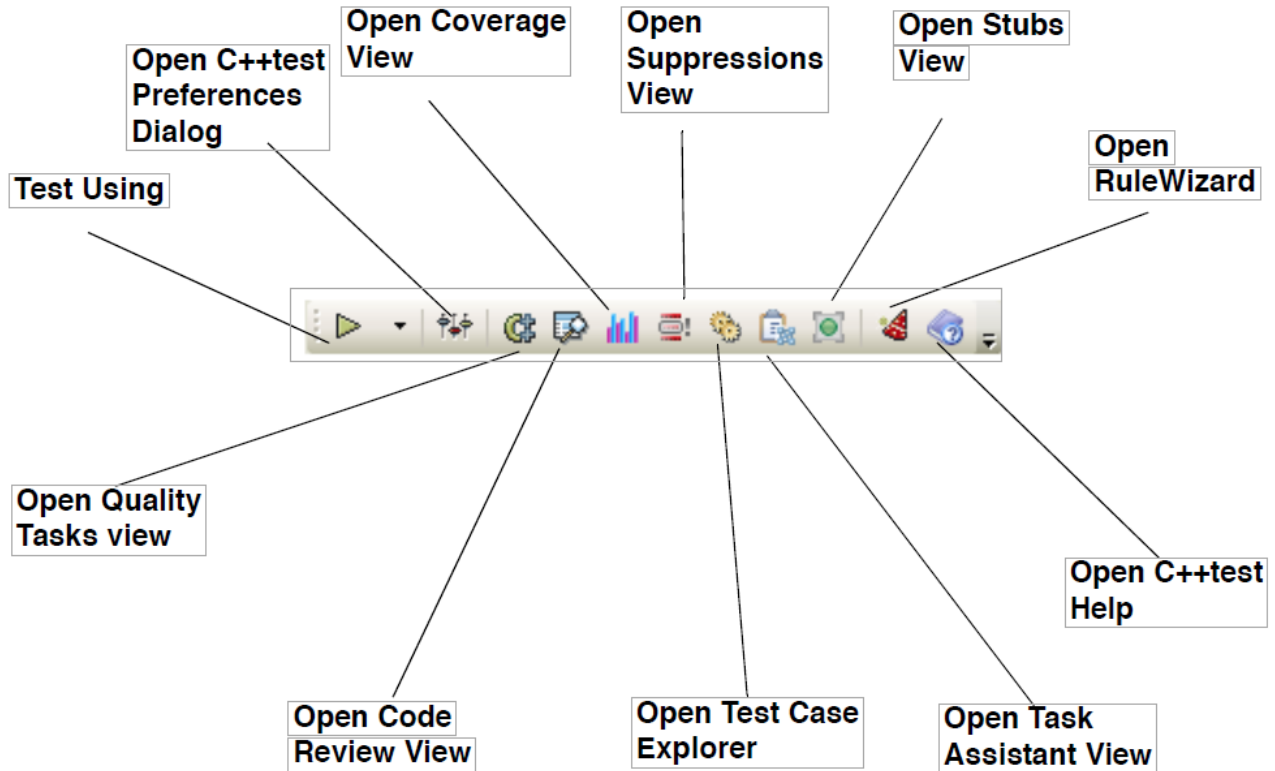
Open Coverage View

Open Suppressions View

Open Stubs View

Open C++test Preferences Dialog

Open RuleWizard

Test Using

Open Quality Tasks view

Open C++test Help

Open Code Review View

Open Test Case Explorer

Open Task Assistant View